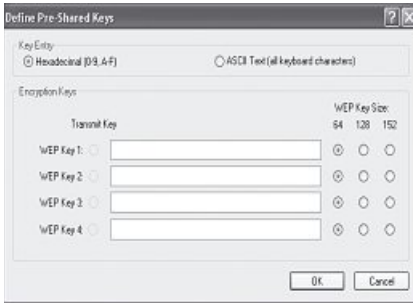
Define Pre-Shared Keys

Key Entry
Hexadecimal (0-9, A-F)
ASCII Text (all keyboard characters)

Encryption Keys
WEP Key Size:
Transmit Key
64 128 152

WEP Key 1:
WEP Key 2:
WEP Key 3:
WEP Key 4:

OK
Cancel